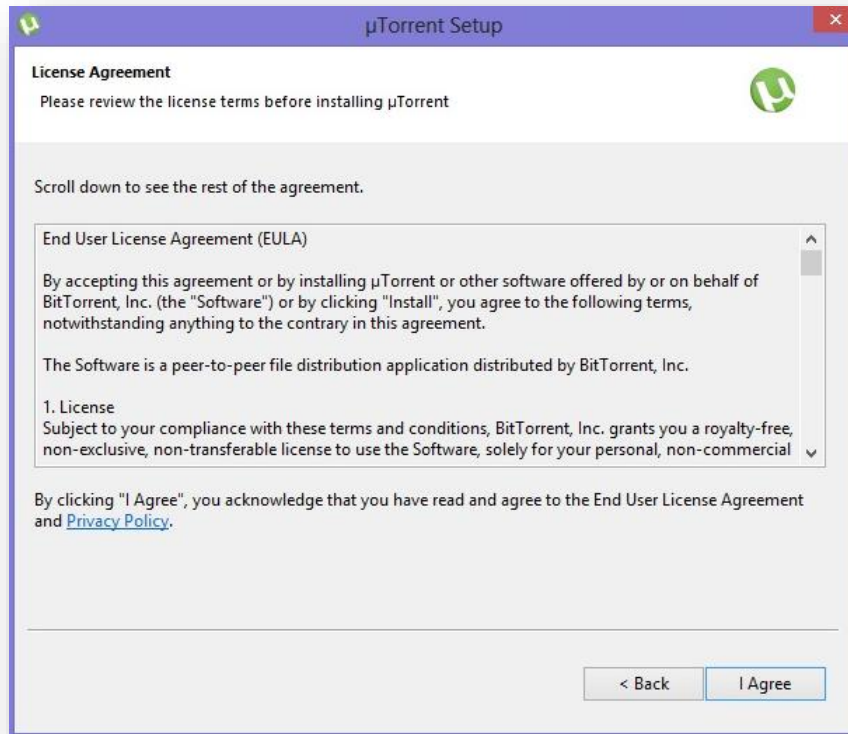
µTorrent Setup

License Agreement
Please review the license terms before installing µTorrent

Scroll down to see the rest of the agreement.

End User License Agreement (EULA)

By accepting this agreement or by installing µTorrent or other software offered by or on behalf of BitTorrent, Inc. (the "Software") or by clicking "Install", you agree to the following terms, notwithstanding anything to the contrary in this agreement.

The Software is a peer-to-peer file distribution application distributed by BitTorrent, Inc.

1. License
Subject to your compliance with these terms and conditions, BitTorrent, Inc. grants you a royalty-free, non-exclusive, non-transferable license to use the Software, solely for your personal, non-commercial

By clicking "I Agree", you acknowledge that you have read and agree to the End User License Agreement and Privacy Policy.

< Back
I Agree